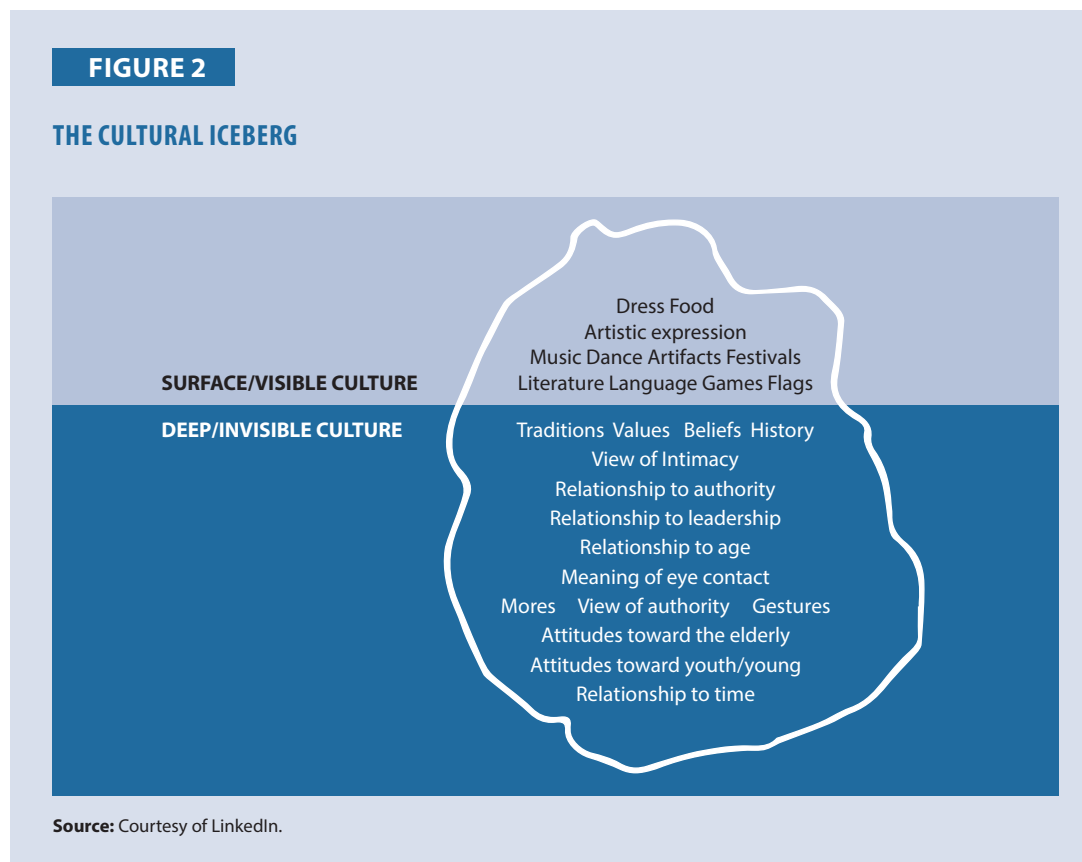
FIGURE 2

THE CULTURAL ICEBERG

SURFACE/VISIBLE CULTURE

Dress Food
Artistic expression
Music Dance Artifacts Festivals
Literature Language Games Flags

DEEP/INVISIBLE CULTURE

Traditions Values Beliefs History
View of Intimacy
Relationship to authority
Relationship to leadership
Relationship to age
Meaning of eye contact
Mores View of authority Gestures
Attitudes toward the elderly
Attitudes toward youth/young
Relationship to time

Source: Courtesy of LinkedIn.